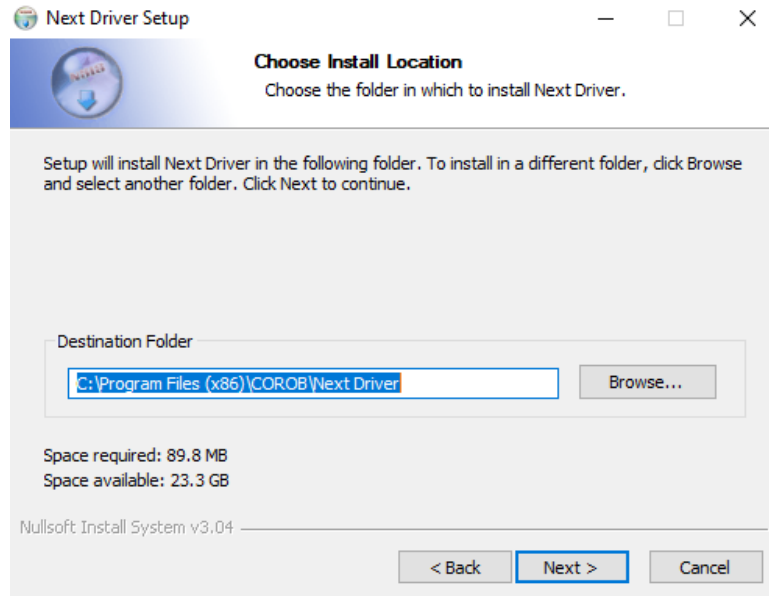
Next Driver Setup

Choose Install Location
Choose the folder in which to install Next Driver.

Setup will install Next Driver in the following folder. To install in a different folder, click Browse and select another folder. Click Next to continue.

Destination Folder
C:\Program Files (x86)\COROB\Next Driver
Browse...

Space required: 89.8 MB
Space available: 23.3 GB

Nullsoft Install System v3.04

< Back
Next >
Cancel